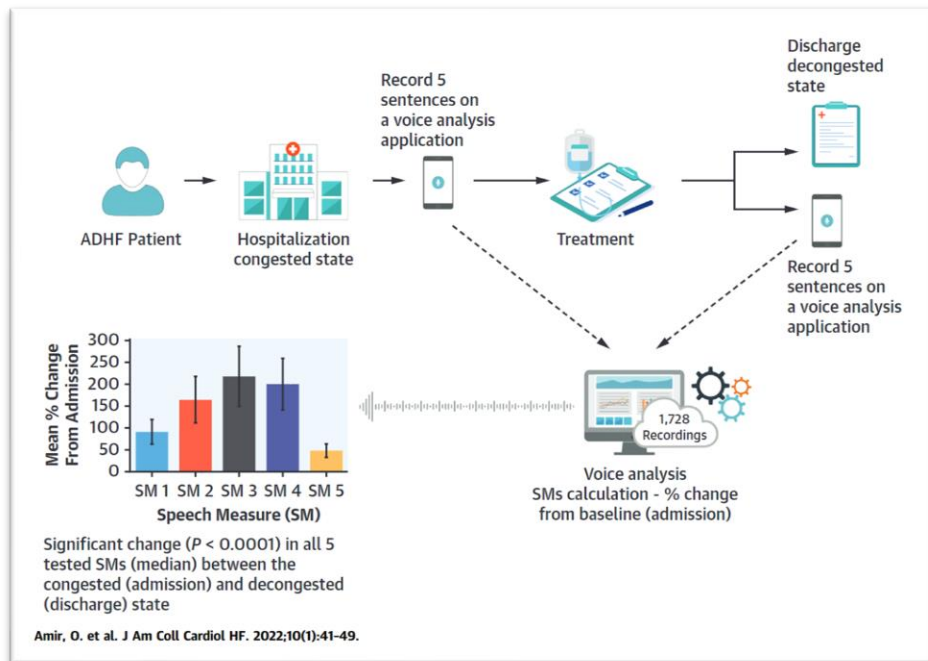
ADHF Patient

Hospitalization congested state

Record 5 sentences on a voice analysis application

Treatment

Discharge decongested state

Record 5 sentences on a voice analysis application

| Speech Measure (SM) | SM 1 | SM 2 | SM 3 | SM 4 | SM 5 |
|---|---|---|---|---|---|

Mean % Change From Admission

300
250
200
150
100
50
0

Speech Measure (SM)

1,728 Recordings

Voice analysis
SMs calculation - % change from baseline (admission)

Significant change ($P$ < 0.0001) in all 5 tested SMs (median) between the congested (admission) and decongested (discharge) state

Amir, O. et al. J Am Coll Cardiol HF. 2022;10(1):41–49.